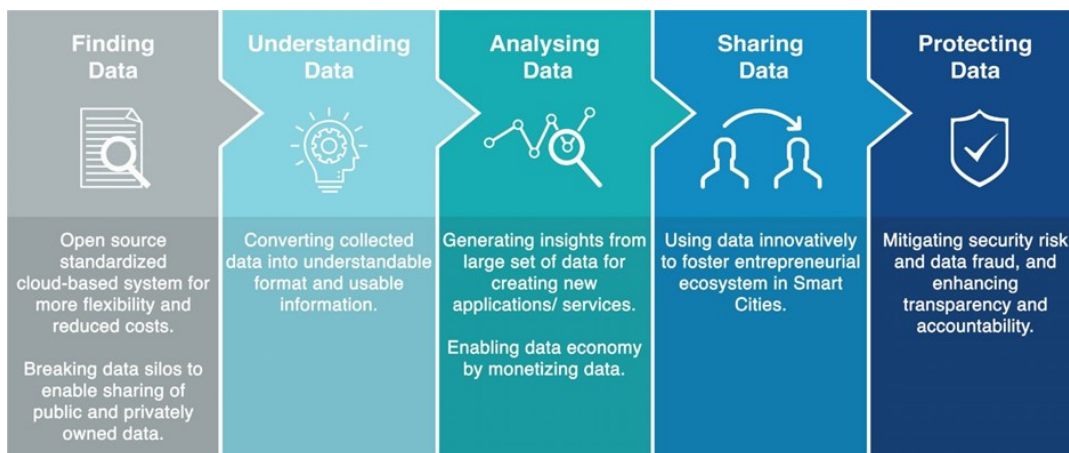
Finding Data

Open source standardized cloud-based system for more flexibility and reduced costs.

Breaking data silos to enable sharing of public and privately owned data.

Understanding Data

Converting collected data into understandable format and usable information.

Analysing Data

Generating insights from large set of data for creating new applications/ services.

Enabling data economy by monetizing data.

Sharing Data

Using data innovatively to foster entrepreneurial ecosystem in Smart Cities.

Protecting Data

Mitigating security risk and data fraud, and enhancing transparency and accountability.